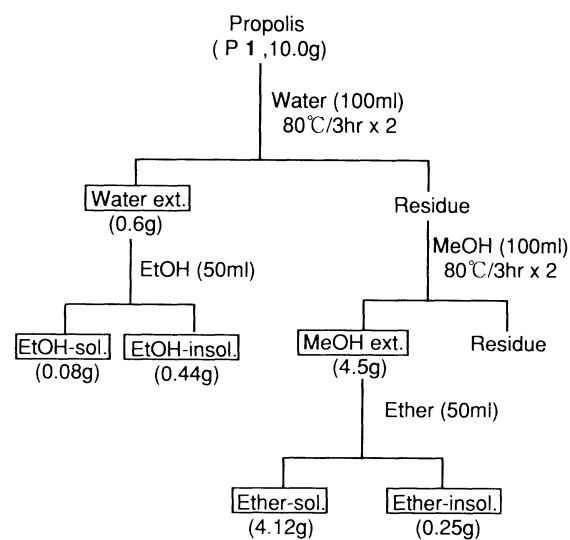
Propolis
( P **1** ,10.0g)

Water (100ml)
80℃/3hr x 2

Water ext.
(0.6g)

Residue

EtOH (50ml)

MeOH (100ml)
80℃/3hr x 2

EtOH-sol.
(0.08g)

EtOH-insol.
(0.44g)

MeOH ext.
(4.5g)

Residue

Ether (50ml)

Ether-sol.
(4.12g)

Ether-insol.
(0.25g)